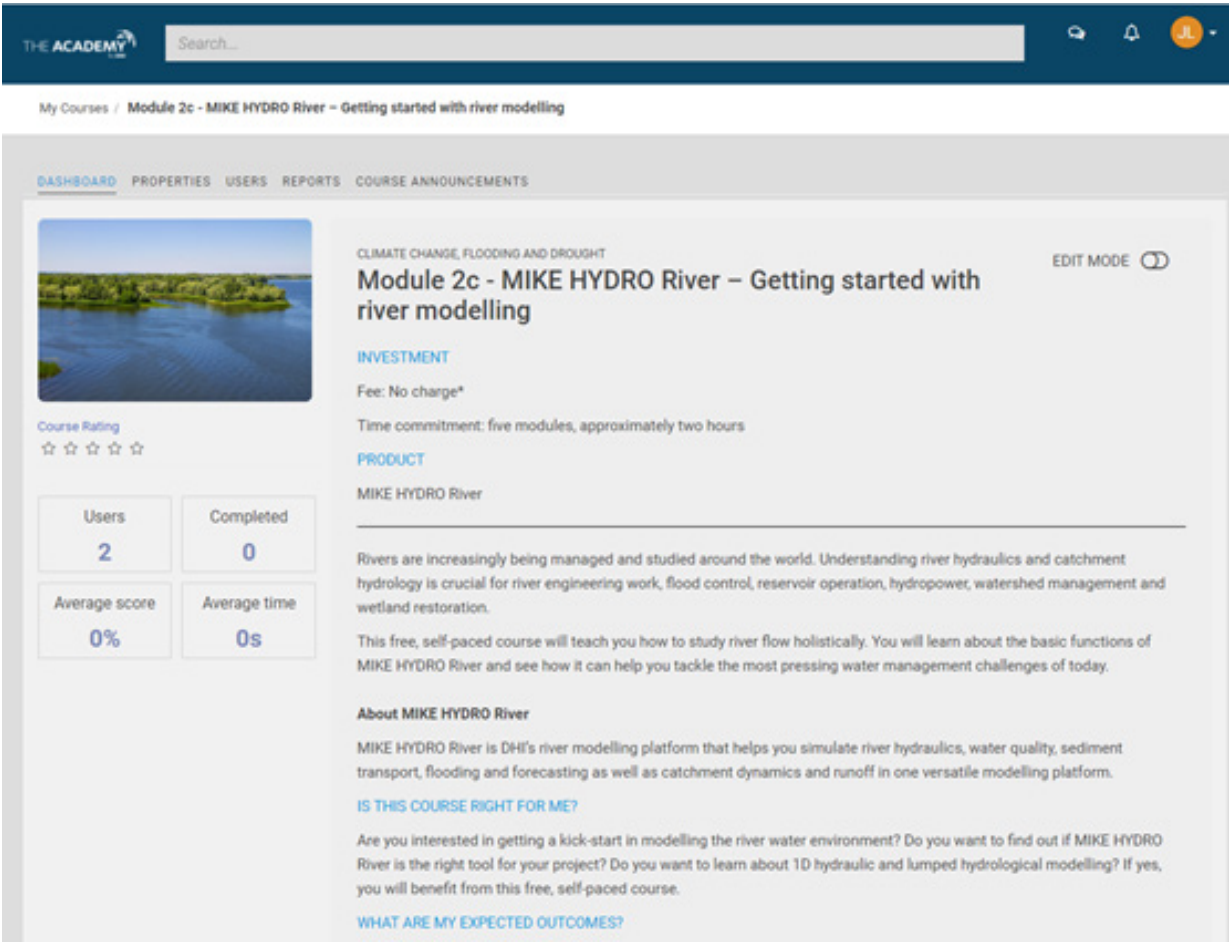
THE ACADEMY

Search...

JL

My Courses / Module 2c - MIKE HYDRO River – Getting started with river modelling

DASHBOARD PROPERTIES USERS REPORTS COURSE ANNOUNCEMENTS

Course Rating
☆☆☆☆☆

| Users | Completed |
|---|---|
| 2 | 0 |
| Average score | Average time |
| 0% | 0s |

CLIMATE CHANGE, FLOODING AND DROUGHT

Module 2c - MIKE HYDRO River – Getting started with river modelling

EDIT MODE

INVESTMENT

Fee: No charge*

Time commitment: five modules, approximately two hours

PRODUCT

MIKE HYDRO River

Rivers are increasingly being managed and studied around the world. Understanding river hydraulics and catchment hydrology is crucial for river engineering work, flood control, reservoir operation, hydropower, watershed management and wetland restoration.

This free, self-paced course will teach you how to study river flow holistically. You will learn about the basic functions of MIKE HYDRO River and see how it can help you tackle the most pressing water management challenges of today.

About MIKE HYDRO River

MIKE HYDRO River is DHI's river modelling platform that helps you simulate river hydraulics, water quality, sediment transport, flooding and forecasting as well as catchment dynamics and runoff in one versatile modelling platform.

IS THIS COURSE RIGHT FOR ME?

Are you interested in getting a kick-start in modelling the river water environment? Do you want to find out if MIKE HYDRO River is the right tool for your project? Do you want to learn about 1D hydraulic and lumped hydrological modelling? If yes, you will benefit from this free, self-paced course.

WHAT ARE MY EXPECTED OUTCOMES?